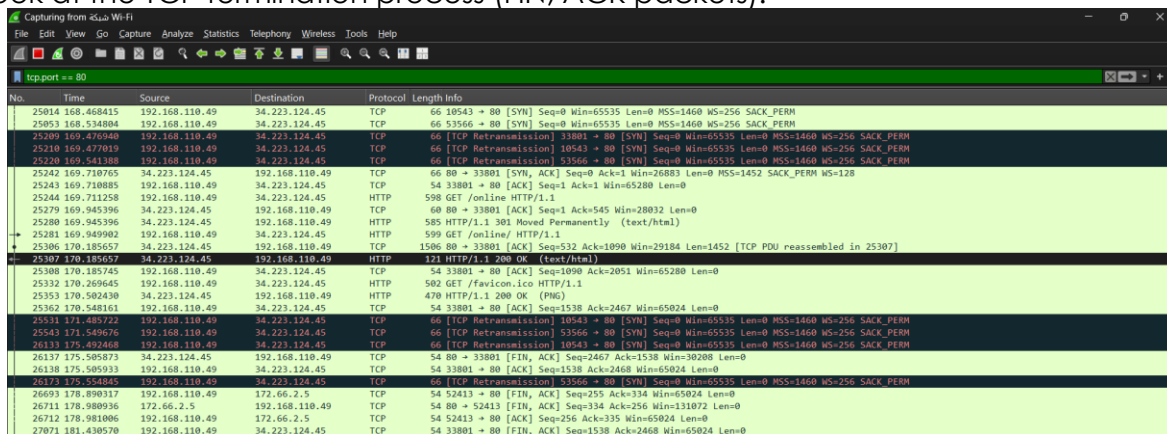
Capturing from شبكة Wi-Fi

File Edit View Go Capture Analyze Statistics Telephony Wireless Tools Help

tcp.port == 80

| No. | Time | Source | Destination | Protocol | Length | Info |
|---|---|---|---|---|---|---|
| 25014 | 168.468415 | 192.168.110.49 | 34.223.124.45 | TCP | 66 | 10543 → 80 [SYN] Seq=0 Win=65535 Len=0 MSS=1460 WS=256 SACK_PERM |
| 25053 | 168.534804 | 192.168.110.49 | 34.223.124.45 | TCP | 66 | 53566 → 80 [SYN] Seq=0 Win=65535 Len=0 MSS=1460 WS=256 SACK_PERM |
| 25209 | 169.476940 | 192.168.110.49 | 34.223.124.45 | TCP | 66 | [TCP Retransmission] 33801 → 80 [SYN] Seq=0 Win=65535 Len=0 MSS=1460 WS=256 SACK_PERM |
| 25210 | 169.477019 | 192.168.110.49 | 34.223.124.45 | TCP | 66 | [TCP Retransmission] 10543 → 80 [SYN] Seq=0 Win=65535 Len=0 MSS=1460 WS=256 SACK_PERM |
| 25220 | 169.541388 | 192.168.110.49 | 34.223.124.45 | TCP | 66 | [TCP Retransmission] 53566 → 80 [SYN] Seq=0 Win=65535 Len=0 MSS=1460 WS=256 SACK_PERM |
| 25242 | 169.710765 | 34.223.124.45 | 192.168.110.49 | TCP | 66 | 80 → 33801 [SYN, ACK] Seq=0 Ack=1 Win=26883 Len=0 MSS=1452 SACK_PERM WS=128 |
| 25243 | 169.710885 | 192.168.110.49 | 34.223.124.45 | TCP | 54 | 33801 → 80 [ACK] Seq=1 Ack=1 Win=65280 Len=0 |
| 25244 | 169.711258 | 192.168.110.49 | 34.223.124.45 | HTTP | 598 | GET /online HTTP/1.1 |
| 25279 | 169.945396 | 34.223.124.45 | 192.168.110.49 | TCP | 60 | 80 → 33801 [ACK] Seq=1 Ack=545 Win=28032 Len=0 |
| 25280 | 169.945396 | 34.223.124.45 | 192.168.110.49 | HTTP | 585 | HTTP/1.1 301 Moved Permanently (text/html) |
| 25281 | 169.949902 | 192.168.110.49 | 34.223.124.45 | HTTP | 599 | GET /online/ HTTP/1.1 |
| 25306 | 170.185657 | 34.223.124.45 | 192.168.110.49 | TCP | 1506 | 80 → 33801 [ACK] Seq=532 Ack=1090 Win=29184 Len=1452 [TCP PDU reassembled in 25307] |
| 25307 | 170.185657 | 34.223.124.45 | 192.168.110.49 | HTTP | 121 | HTTP/1.1 200 OK (text/html) |
| 25308 | 170.185745 | 192.168.110.49 | 34.223.124.45 | TCP | 54 | 33801 → 80 [ACK] Seq=1090 Ack=2051 Win=65280 Len=0 |
| 25332 | 170.269645 | 192.168.110.49 | 34.223.124.45 | HTTP | 502 | GET /favicon.ico HTTP/1.1 |
| 25353 | 170.502430 | 34.223.124.45 | 192.168.110.49 | HTTP | 470 | HTTP/1.1 200 OK (PNG) |
| 25362 | 170.548161 | 192.168.110.49 | 34.223.124.45 | TCP | 54 | 33801 → 80 [ACK] Seq=1538 Ack=2467 Win=65024 Len=0 |
| 25531 | 171.485722 | 192.168.110.49 | 34.223.124.45 | TCP | 66 | [TCP Retransmission] 10543 → 80 [SYN] Seq=0 Win=65535 Len=0 MSS=1460 WS=256 SACK_PERM |
| 25543 | 171.549676 | 192.168.110.49 | 34.223.124.45 | TCP | 66 | [TCP Retransmission] 53566 → 80 [SYN] Seq=0 Win=65535 Len=0 MSS=1460 WS=256 SACK_PERM |
| 26133 | 175.492468 | 192.168.110.49 | 34.223.124.45 | TCP | 66 | [TCP Retransmission] 10543 → 80 [SYN] Seq=0 Win=65535 Len=0 MSS=1460 WS=256 SACK_PERM |
| 26137 | 175.505873 | 34.223.124.45 | 192.168.110.49 | TCP | 54 | 80 → 33801 [FIN, ACK] Seq=2467 Ack=1538 Win=30208 Len=0 |
| 26138 | 175.505933 | 192.168.110.49 | 34.223.124.45 | TCP | 54 | 33801 → 80 [ACK] Seq=1538 Ack=2468 Win=65024 Len=0 |
| 26173 | 175.554845 | 192.168.110.49 | 34.223.124.45 | TCP | 66 | [TCP Retransmission] 53566 → 80 [SYN] Seq=0 Win=65535 Len=0 MSS=1460 WS=256 SACK_PERM |
| 26693 | 178.890317 | 192.168.110.49 | 172.66.2.5 | TCP | 54 | 52413 → 80 [FIN, ACK] Seq=255 Ack=334 Win=65024 Len=0 |
| 26711 | 178.980936 | 172.66.2.5 | 192.168.110.49 | TCP | 54 | 80 → 52413 [FIN, ACK] Seq=334 Ack=256 Win=131072 Len=0 |
| 26712 | 178.981006 | 192.168.110.49 | 172.66.2.5 | TCP | 54 | 52413 → 80 [ACK] Seq=256 Ack=335 Win=65024 Len=0 |
| 27071 | 181.430570 | 192.168.110.49 | 34.223.124.45 | TCP | 54 | 33801 → 80 [FIN, ACK] Seq=1538 Ack=2468 Win=65024 Len=0 |